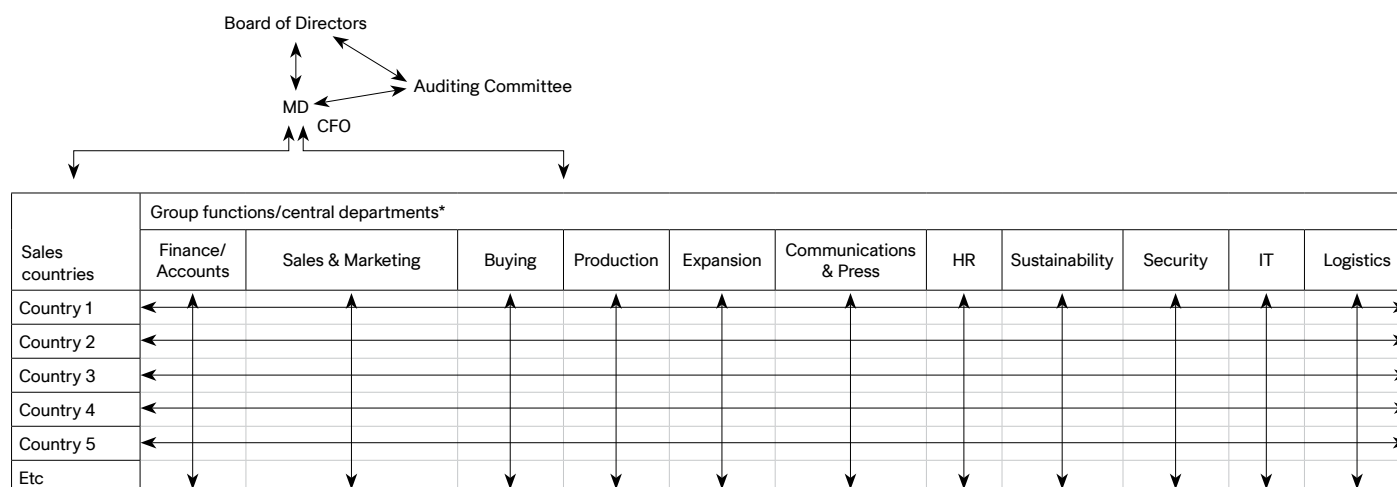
Board of Directors

Auditing Committee

MD

CFO

| Sales countries | Group functions/central departments* | | | | | | | | | | |
|---|---|---|---|---|---|---|---|---|---|---|---|
| | Finance/ Accounts | Sales & Marketing | Buying | Production | Expansion | Communications & Press | HR | Sustainability | Security | IT | Logistics |
| Country 1 | | | | | | | | | | | |
| Country 2 | | | | | | | | | | | |
| Country 3 | | | | | | | | | | | |
| Country 4 | | | | | | | | | | | |
| Country 5 | | | | | | | | | | | |
| Etc | | | | | | | | | | | |